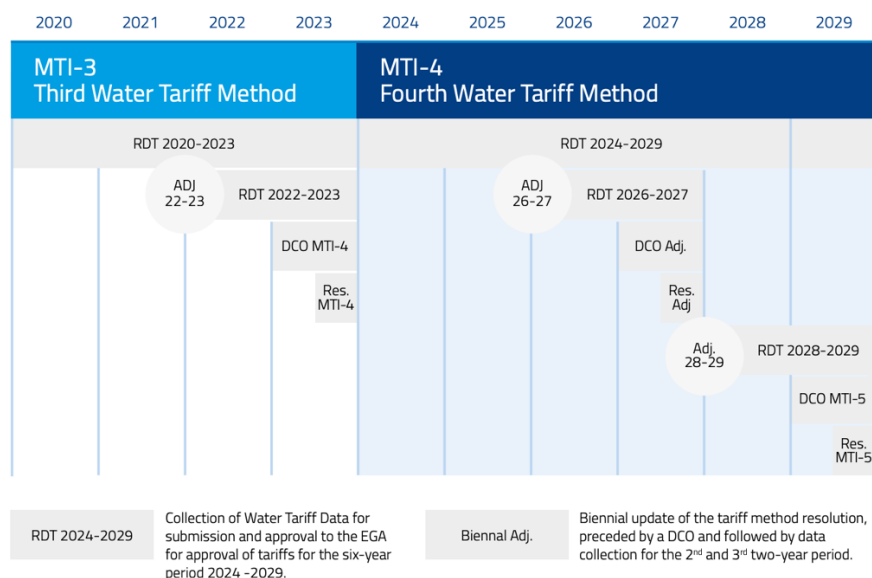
2020 2021 2022 2023 2024 2025 2026 2027 2028 2029

MTI-3
Third Water Tariff Method

MTI-4
Fourth Water Tariff Method

RDT 2020-2023

RDT 2024-2029

ADJ 22-23

RDT 2022-2023

ADJ 26-27

RDT 2026-2027

DCO MTI-4

DCO Adj.

Res. MTI-4

Res. Adj

Adj. 28-29

RDT 2028-2029

DCO MTI-5

Res. MTI-5

RDT 2024-2029

Collection of Water Tariff Data for submission and approval to the EGA for approval of tariffs for the six-year period 2024 -2029.

Biennal Adj.

Biennial update of the tariff method resolution, preceded by a DCO and followed by data collection for the 2$^{nd}$ and 3$^{rd}$ two-year period.